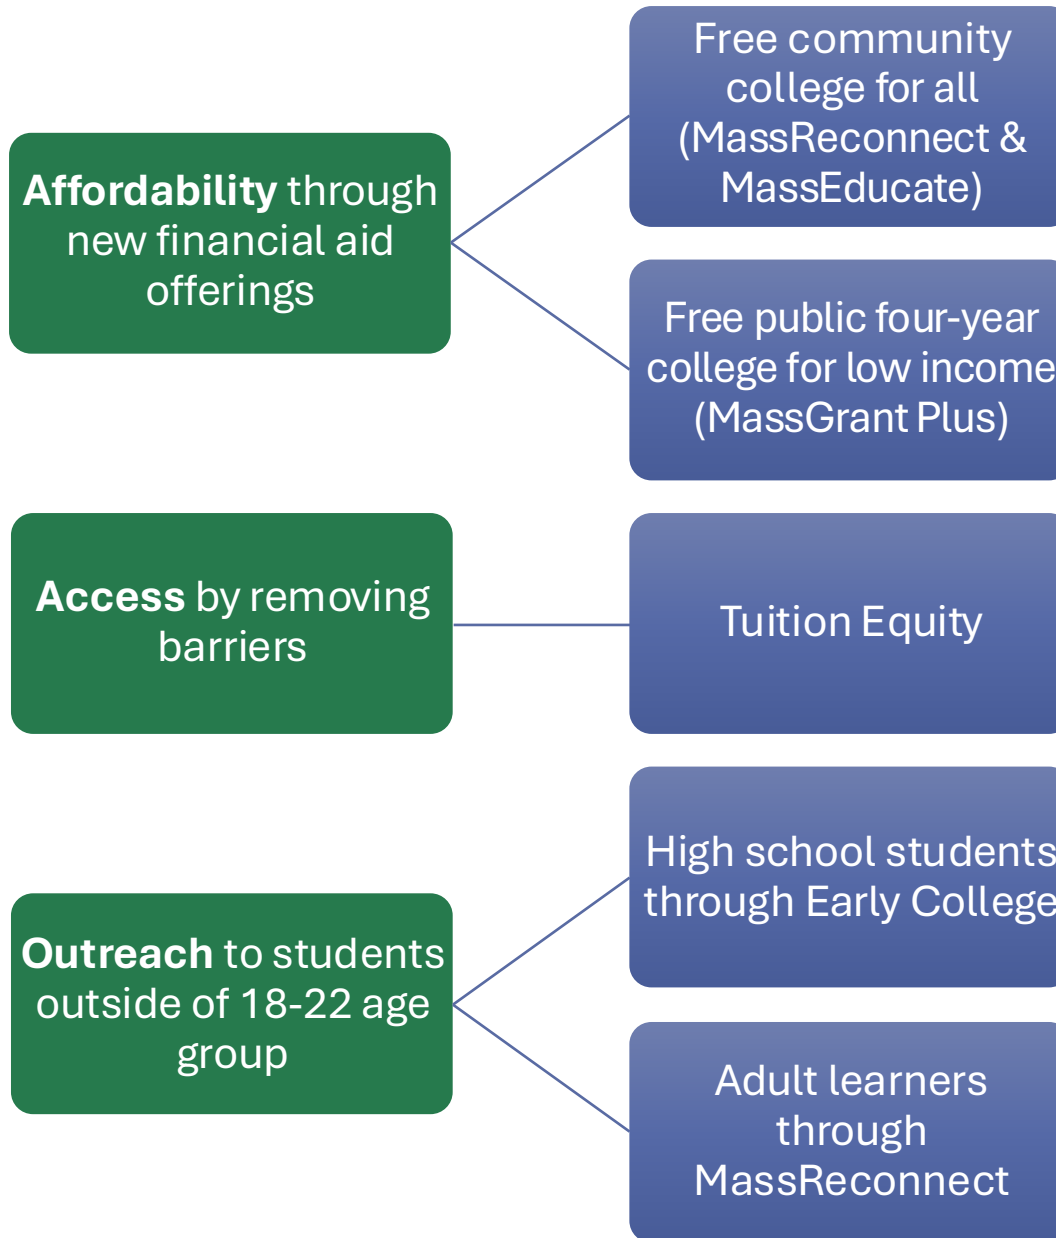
**Affordability** through new financial aid offerings

Free community college for all (MassReconnect & MassEducate)

Free public four-year college for low income (MassGrant Plus)

**Access** by removing barriers

Tuition Equity

**Outreach** to students outside of 18-22 age group

High school students through Early College

Adult learners through MassReconnect